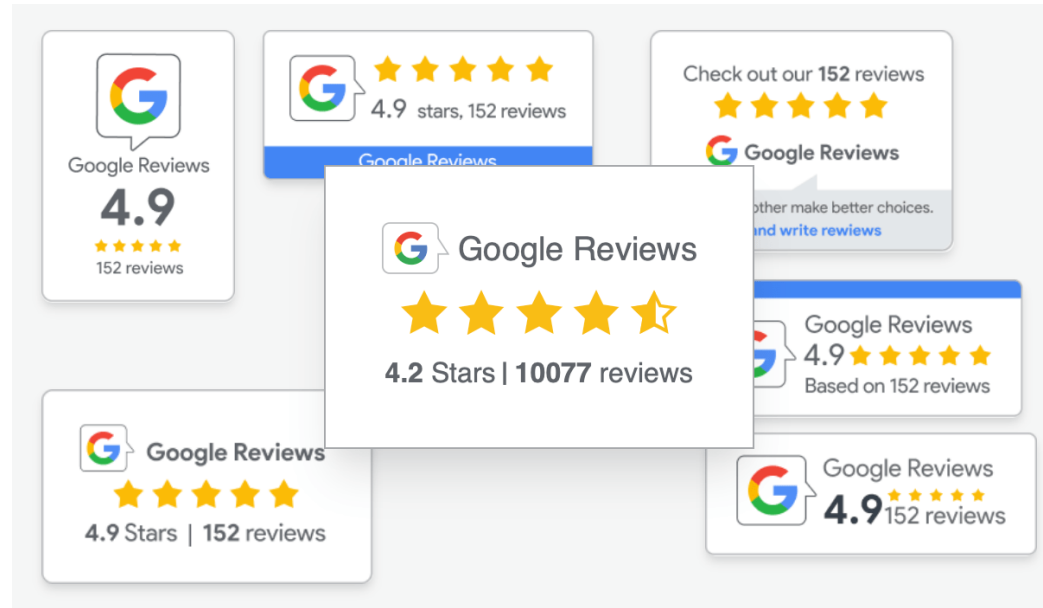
Google Reviews
4.9
152 reviews

4.9 stars, 152 reviews
Google Reviews

Check out our 152 reviews
Google Reviews
other make better choices.
and write rewiews

Google Reviews
4.2 Stars | 10077 reviews

Google Reviews
4.9
Based on 152 reviews

Google Reviews
4.9 Stars | 152 reviews

Google Reviews
4.9 152 reviews